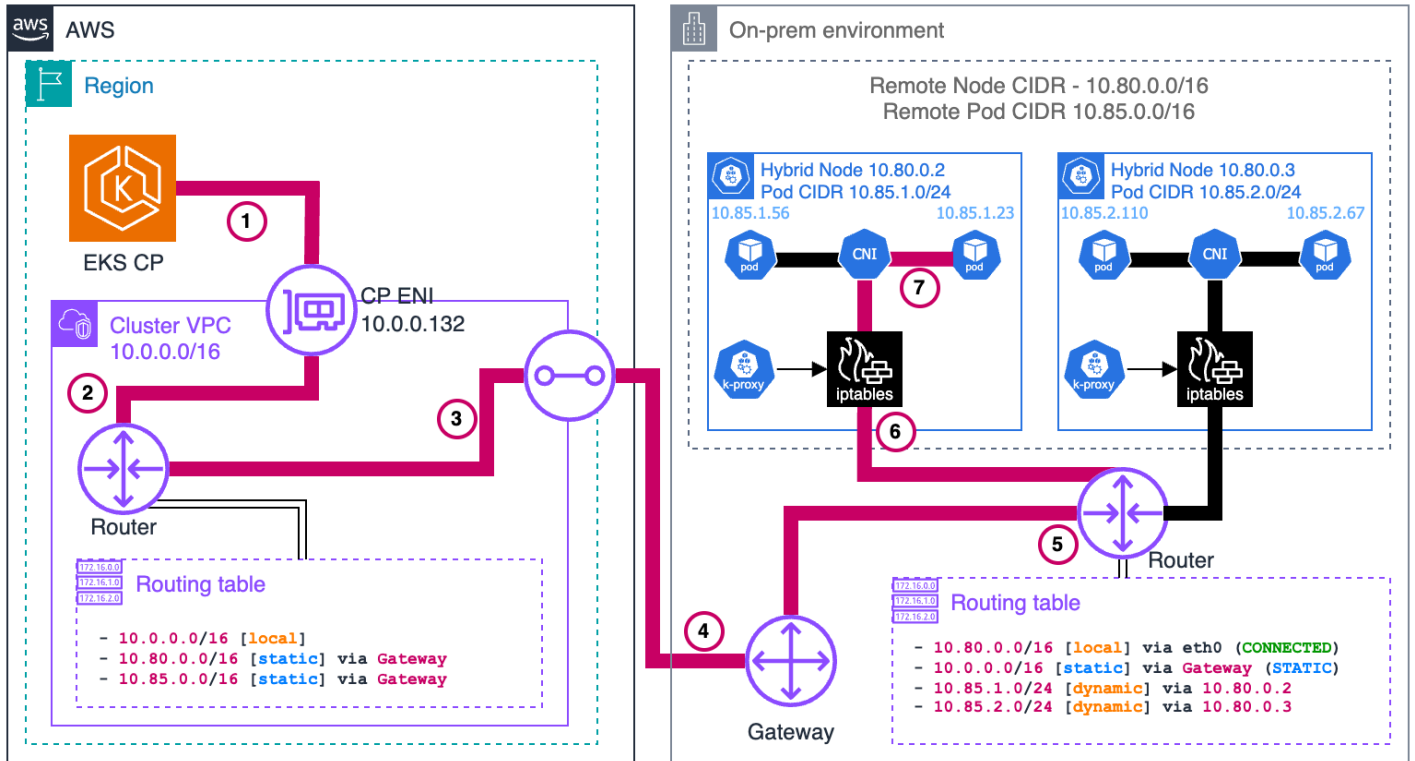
aws AWS

Region

EKS CP

1

CP ENI
10.0.0.132

Cluster VPC
10.0.0.0/16

2

3

Router

172.16.0.0
172.16.1.0
172.16.2.0
Routing table

- 10.0.0.0/16 [local]
- 10.80.0.0/16 [static] via Gateway
- 10.85.0.0/16 [static] via Gateway

On-prem environment

Remote Node CIDR - 10.80.0.0/16
Remote Pod CIDR 10.85.0.0/16

Hybrid Node 10.80.0.2
Pod CIDR 10.85.1.0/24
10.85.1.56
10.85.1.23
pod
CNI
pod
7
k-proxy
iptables
6

Hybrid Node 10.80.0.3
Pod CIDR 10.85.2.0/24
10.85.2.110
10.85.2.67
pod
CNI
pod
k-proxy
iptables

5
Router

4
Gateway

172.16.0.0
172.16.1.0
172.16.2.0
Routing table

- 10.80.0.0/16 [local] via eth0 (CONNECTED)
- 10.0.0.0/16 [static] via Gateway (STATIC)
- 10.85.1.0/24 [dynamic] via 10.80.0.2
- 10.85.2.0/24 [dynamic] via 10.80.0.3